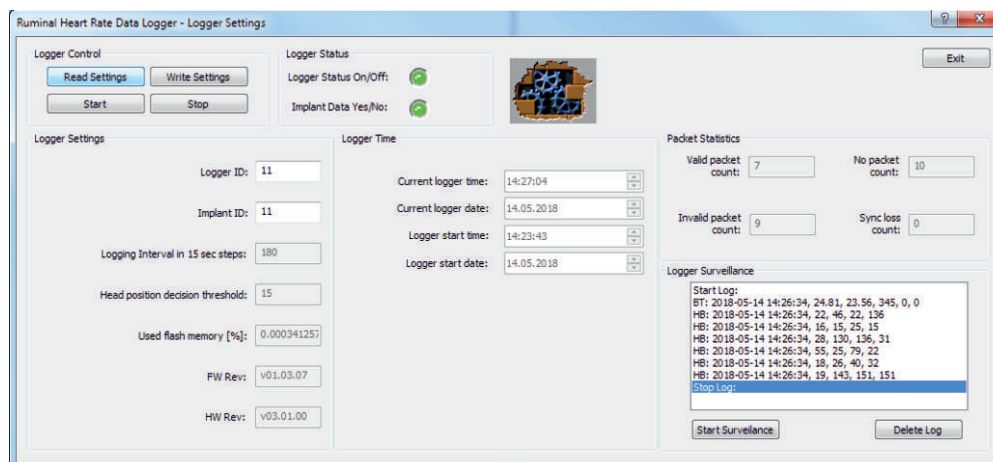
Ruminal Heart Rate Data Logger - Logger Settings

?

Logger Control

Read Settings

Write Settings

Start

Stop

Logger Status

Logger Status On/Off:

Implant Data Yes/No:

Exit

Logger Settings

Logger ID: 11

Implant ID: 11

Logging Interval in 15 sec steps: 180

Head position decision threshold: 15

Used flash memory [%]: 0.000341257

FW Rev: v01.03.07

HW Rev: v03.01.00

Logger Time

Current logger time: 14:27:04

Current logger date: 14.05.2018

Logger start time: 14:23:43

Logger start date: 14.05.2018

Packet Statistics

Valid packet count: 7

No packet count: 10

Invalid packet count: 9

Sync loss count: 0

Logger Surveillance

Start Log:
BT: 2018-05-14 14:26:34, 24.81, 23.56, 345, 0, 0
HB: 2018-05-14 14:26:34, 22, 46, 22, 136
HB: 2018-05-14 14:26:34, 16, 15, 25, 15
HB: 2018-05-14 14:26:34, 28, 130, 136, 31
HB: 2018-05-14 14:26:34, 55, 25, 79, 22
HB: 2018-05-14 14:26:34, 18, 26, 40, 32
HB: 2018-05-14 14:26:34, 19, 143, 151, 151
Stop Log:

Start Surveilance

Delete Log